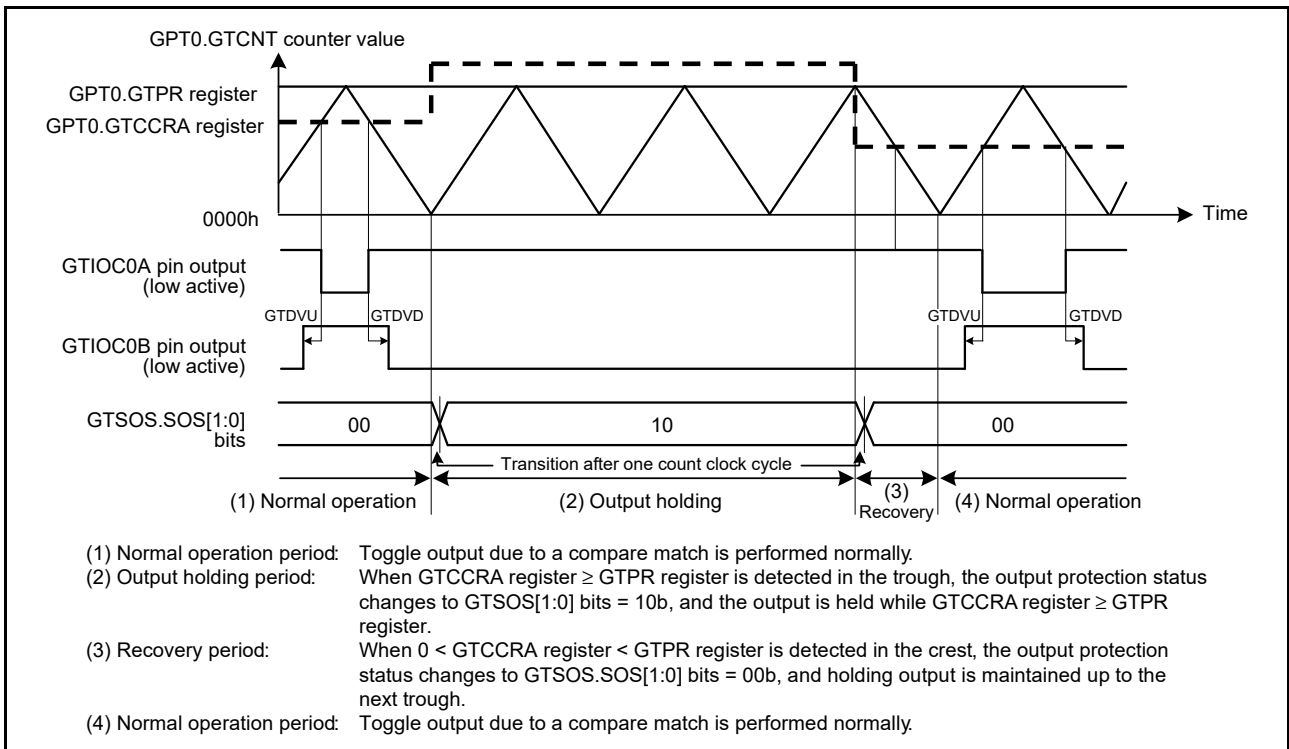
GPT0.GTCNT counter value

GPT0.GTPR register

GPT0.GTCCRA register

0000h

Time

GTIOC0A pin output (low active)

GTDVU

GTDVD

GTDVU

GTDVD

GTIOC0B pin output (low active)

GTSOS.SOS[1:0] bits

00

10

00

Transition after one count clock cycle

(1) Normal operation

(2) Output holding

(3) Recovery

(4) Normal operation

(1) Normal operation period: Toggle output due to a compare match is performed normally.
(2) Output holding period: When GTCCRA register ≥ GTPR register is detected in the trough, the output protection status changes to GTSOS[1:0] bits = 10b, and the output is held while GTCCRA register ≥ GTPR register.
(3) Recovery period: When 0 < GTCCRA register < GTPR register is detected in the crest, the output protection status changes to GTSOS.SOS[1:0] bits = 00b, and holding output is maintained up to the next trough.
(4) Normal operation period: Toggle output due to a compare match is performed normally.